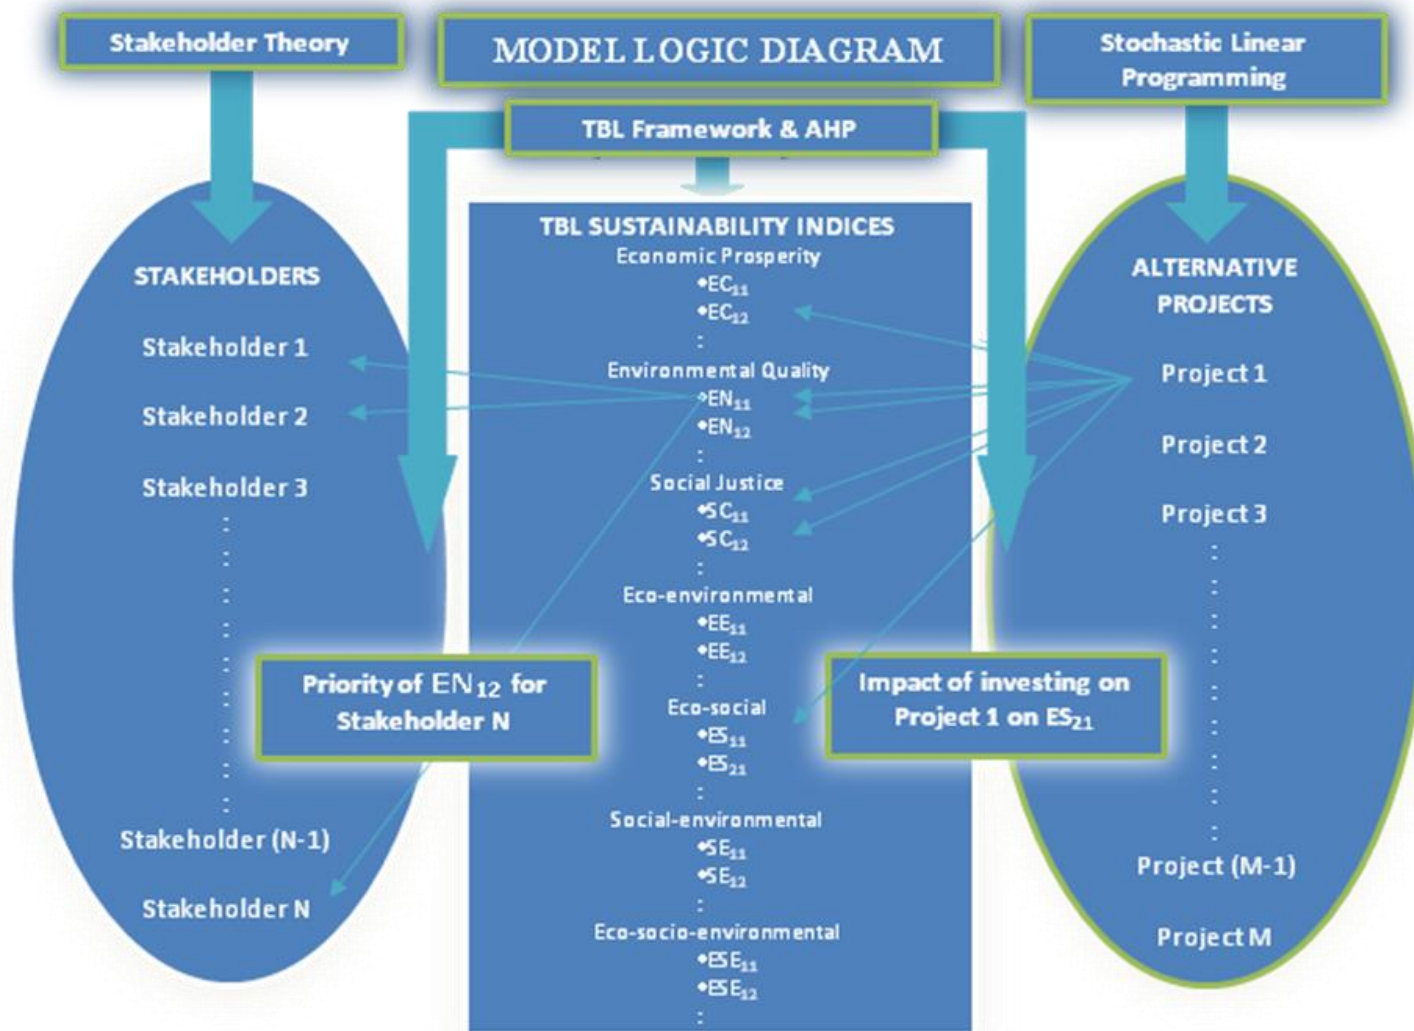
Stakeholder Theory

MODEL LOGIC DIAGRAM

Stochastic Linear Programming

TBL Framework & AHP

STAKEHOLDERS

Stakeholder 1

Stakeholder 2

Stakeholder 3

:

Stakeholder (N-1)

Stakeholder N

TBL SUSTAINABILITY INDICES

Economic Prosperity
•$EC_{11}$
•$EC_{12}$
:
Environmental Quality
•$EN_{11}$
•$EN_{12}$
:
Social Justice
•$SC_{11}$
•$SC_{12}$
:
Eco-environmental
•$EE_{11}$
•$EE_{12}$
:
Eco-social
•$ES_{11}$
•$ES_{21}$
:
Social-environmental
•$SE_{11}$
•$SE_{12}$
:
Eco-socio-environmental
•$ESE_{11}$
•$ESE_{12}$
:

ALTERNATIVE PROJECTS

Project 1

Project 2

Project 3

:

Project (M-1)

Project M

Priority of $EN_{12}$ for Stakeholder N

Impact of investing on Project 1 on $ES_{21}$